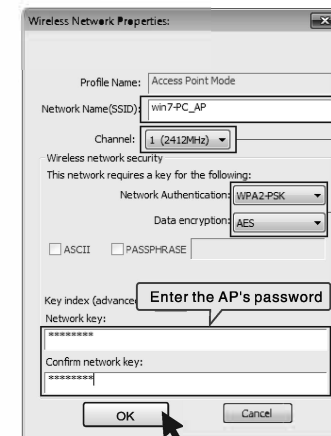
Wireless Network Properties:

Profile Name: Access Point Mode

Network Name(SSID): win7-PC_AP

Channel: 1 (2412MHz)

Wireless network security

This network requires a key for the following:

Network Authentication: WPA2-PSK

Data encryption: AES

ASCII PASSPHRASE

Key index (advanced

Enter the AP's password

Network key:

********

Confirm network key:

********

OK

Cancel